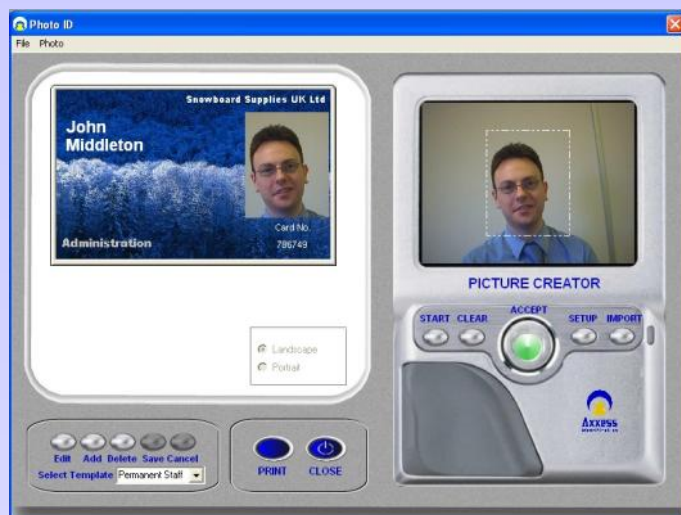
Photo ID

File Photo

Snowboard Supplies UK Ltd

John Middleton

Administration

Card No. 786749

Landscape

Portrait

Edit Add Delete Save Cancel

Select Template Permanent Staff

PRINT CLOSE

PICTURE CREATOR

START CLEAR ACCEPT SETUP IMPORT

Axxess